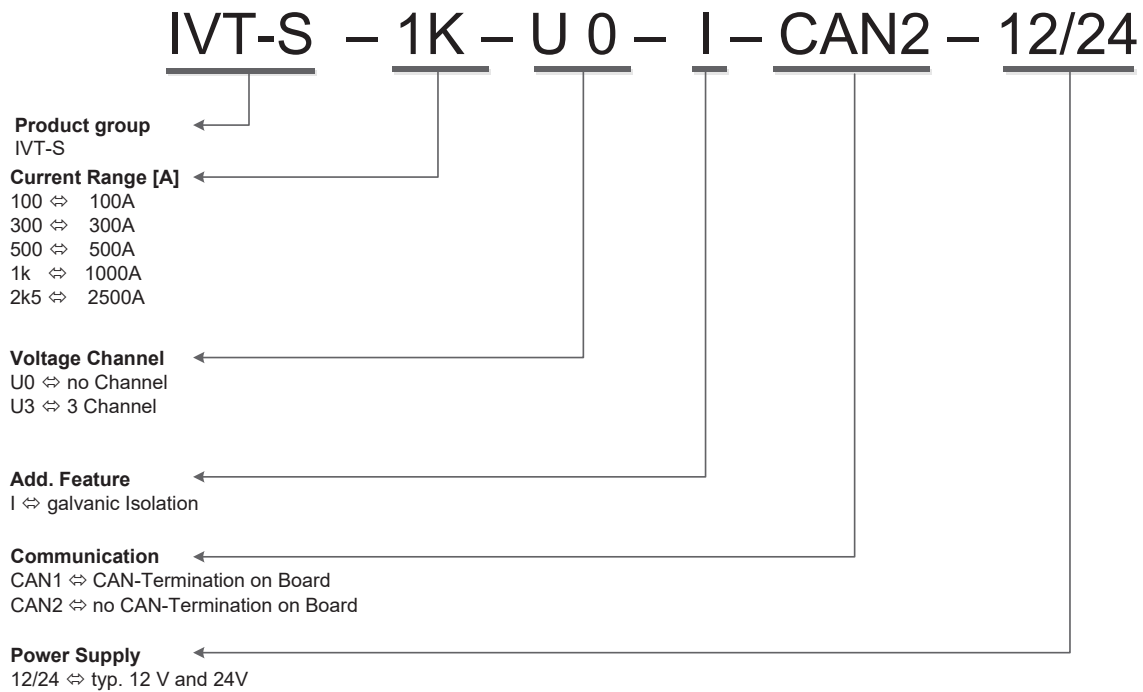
IVT-S – 1K – U 0 – I – CAN2 – 12/24

**Product group**
IVT-S

**Current Range [A]**
100 ⇔ 100A
300 ⇔ 300A
500 ⇔ 500A
1k ⇔ 1000A
2k5 ⇔ 2500A

**Voltage Channel**
U0 ⇔ no Channel
U3 ⇔ 3 Channel

**Add. Feature**
I ⇔ galvanic Isolation

**Communication**
CAN1 ⇔ CAN-Termination on Board
CAN2 ⇔ no CAN-Termination on Board

**Power Supply**
12/24 ⇔ typ. 12 V and 24V